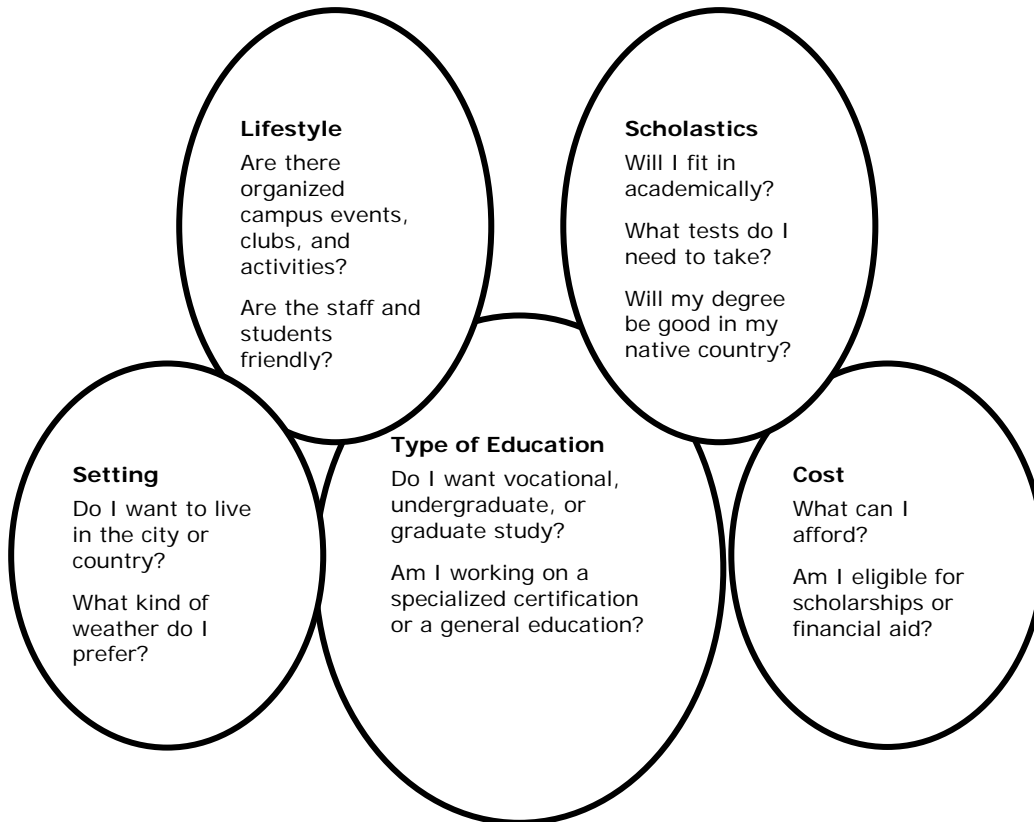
**Lifestyle**

Are there organized campus events, clubs, and activities?

Are the staff and students friendly?

**Scholastics**

Will I fit in academically?

What tests do I need to take?

Will my degree be good in my native country?

**Setting**

Do I want to live in the city or country?

What kind of weather do I prefer?

**Type of Education**

Do I want vocational, undergraduate, or graduate study?

Am I working on a specialized certification or a general education?

**Cost**

What can I afford?

Am I eligible for scholarships or financial aid?